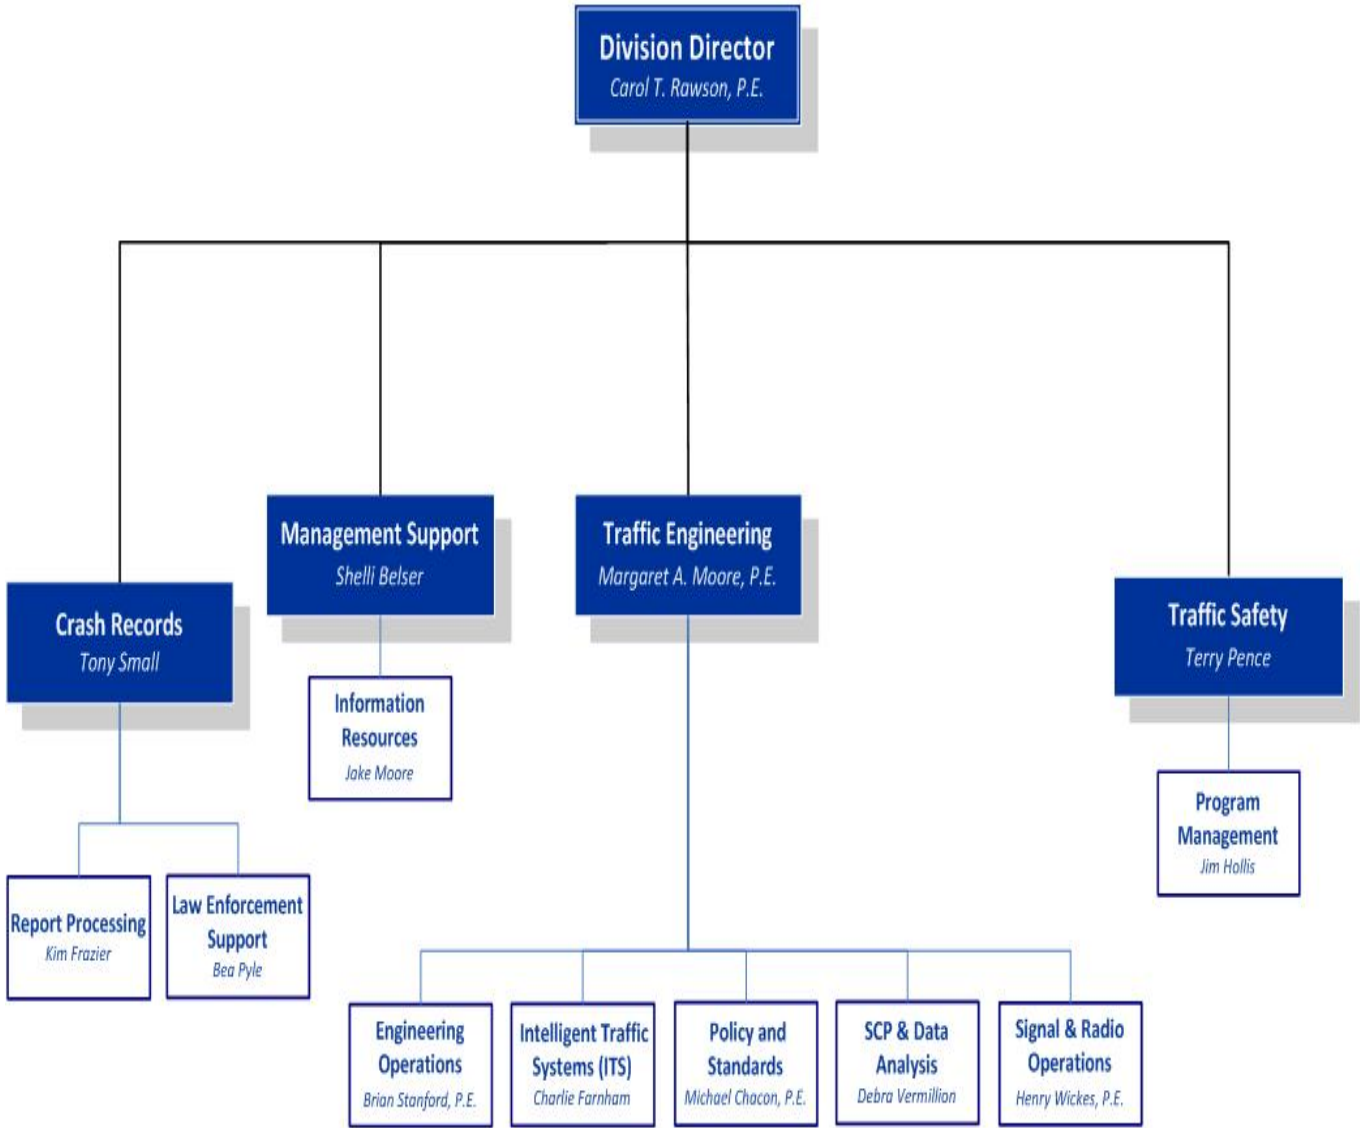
Division Director
Carol T. Rawson, P.E.

Crash Records
Tony Small

Management Support
Shelli Belser

Traffic Engineering
Margaret A. Moore, P.E.

Traffic Safety
Terry Pence

Information Resources
Jake Moore

Program Management
Jim Hollis

Report Processing
Kim Frazier

Law Enforcement Support
Bea Pyle

Engineering Operations
Brian Stanford, P.E.

Intelligent Traffic Systems (ITS)
Charlie Farnham

Policy and Standards
Michael Chacon, P.E.

SCP & Data Analysis
Debra Vermillion

Signal & Radio Operations
Henry Wickes, P.E.